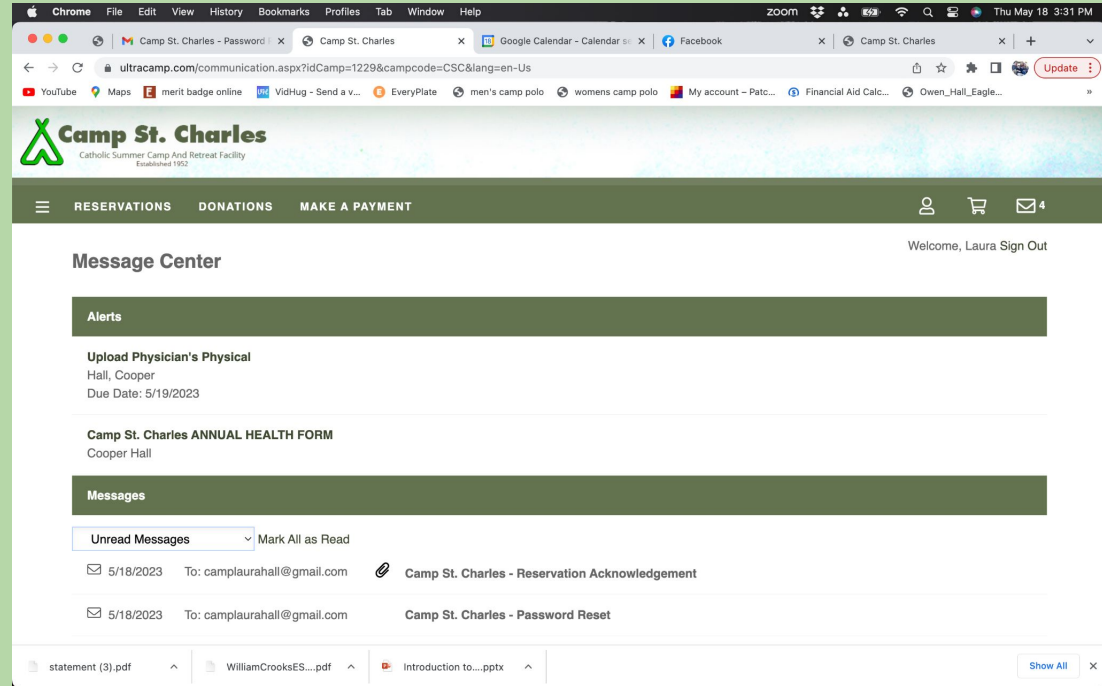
Chrome File Edit View History Bookmarks Profiles Tab Window Help

zoom Thu May 18 3:31 PM

Camp St. Charles - Password | Camp St. Charles | Google Calendar - Calendar se | Facebook | Camp St. Charles

ultracamp.com/communication.aspx?idCamp=1229&campcode=CSC&lang=en-Us

Update

YouTube Maps merit badge online VidHug - Send a v... EveryPlate men's camp polo womens camp polo My account – Patc... Financial Aid Calc... Owen_Hall_Eagle...

Camp St. Charles
Catholic Summer Camp And Retreat Facility
Established 1952

RESERVATIONS DONATIONS MAKE A PAYMENT 4

Welcome, Laura Sign Out

Message Center

Alerts

Upload Physician's Physical
Hall, Cooper
Due Date: 5/19/2023

Camp St. Charles ANNUAL HEALTH FORM
Cooper Hall

Messages

Unread Messages Mark All as Read

5/18/2023 To: camplaurahall@gmail.com Camp St. Charles - Reservation Acknowledgement

5/18/2023 To: camplaurahall@gmail.com Camp St. Charles - Password Reset

statement (3).pdf WilliamCrooksES....pdf Introduction to....pptx Show All